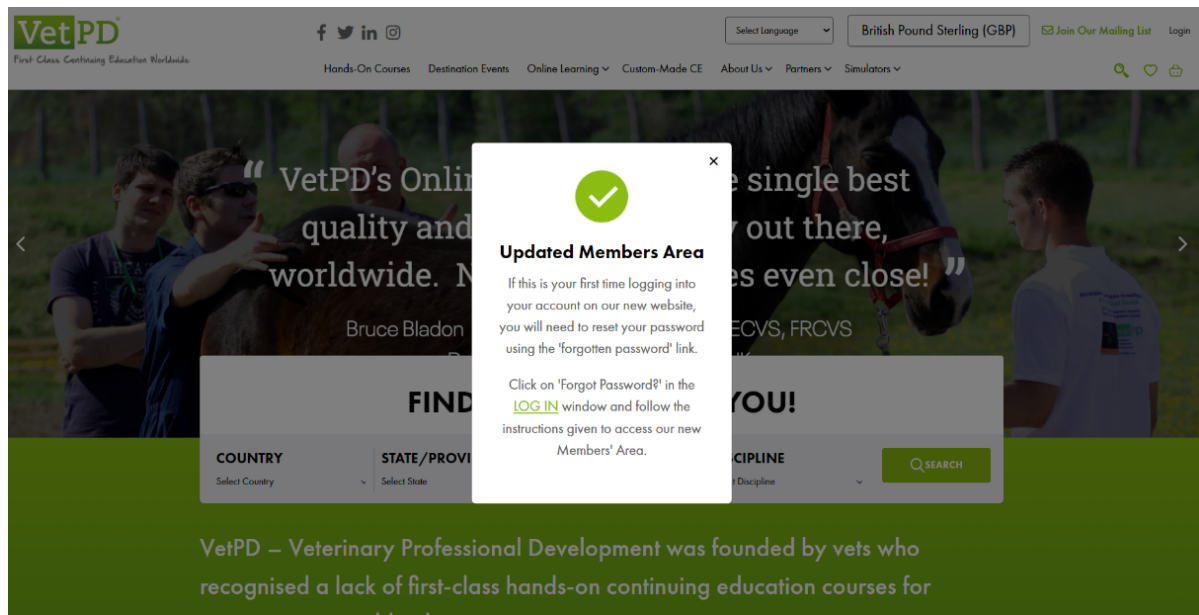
VetPD®
First Class Continuing Education Worldwide

Select Language
British Pound Sterling (GBP)
Join Our Mailing List
Login

Hands-On Courses
Destination Events
Online Learning
Custom-Made CE
About Us
Partners
Simulators

“ VetPD's Onli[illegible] e single best quality and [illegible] y out there, worldwide. N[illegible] es even close! ”

Bruce Bladon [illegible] ECVS, FRCVS

×

Updated Members Area

If this is your first time logging into your account on our new website, you will need to reset your password using the 'forgotten password' link.

Click on 'Forgot Password?' in the LOG IN window and follow the instructions given to access our new Members' Area.

FIND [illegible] YOU!

COUNTRY
Select Country
STATE/PROVI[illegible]
Select State
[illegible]CIPLINE
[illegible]t Discipline
SEARCH

VetPD – Veterinary Professional Development was founded by vets who recognised a lack of first-class hands-on continuing education courses for